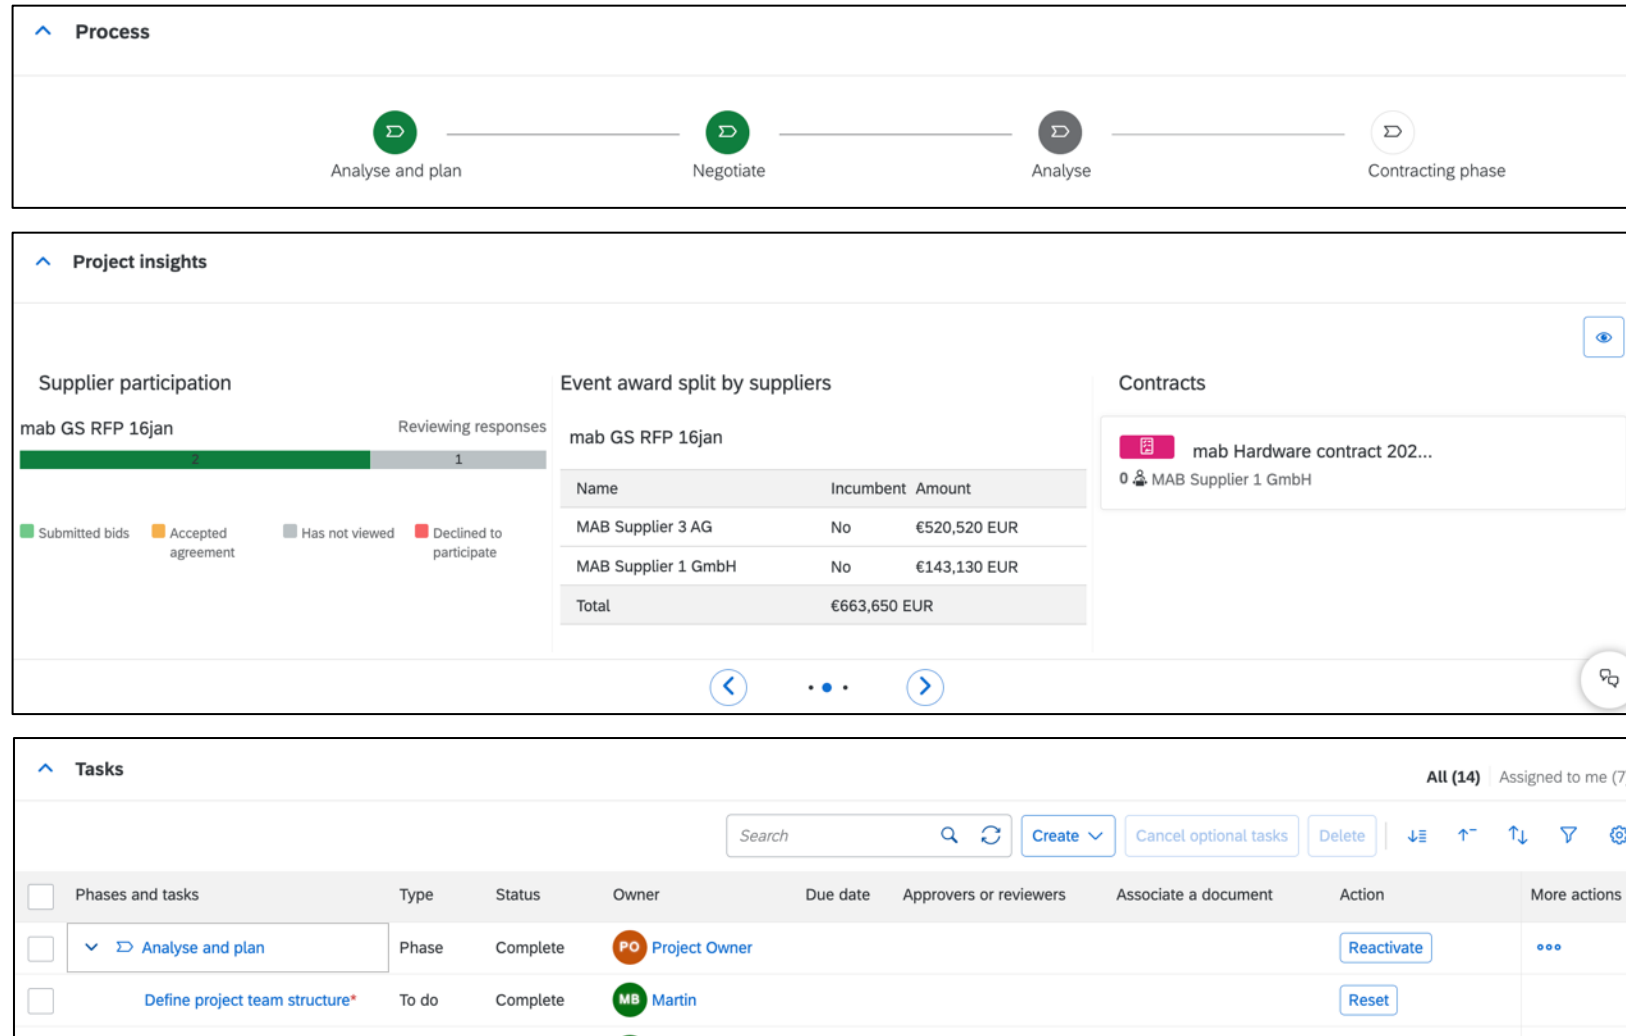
Process

Analyse and plan
Negotiate
Analyse
Contracting phase

Project insights

Supplier participation

mab GS RFP 16jan
Reviewing responses
2
1

Submitted bids
Accepted agreement
Has not viewed
Declined to participate

Event award split by suppliers

mab GS RFP 16jan

| Name | Incumbent | Amount |
|---|---|---|
| MAB Supplier 3 AG | No | €520,520 EUR |
| MAB Supplier 1 GmbH | No | €143,130 EUR |
| Total | €663,650 EUR | |

Contracts

mab Hardware contract 202...
0 MAB Supplier 1 GmbH

Tasks

All (14) Assigned to me (7

Search
Create
Cancel optional tasks
Delete

| | Phases and tasks | Type | Status | Owner | Due date | Approvers or reviewers | Associate a document | Action | More actions |
|---|---|---|---|---|---|---|---|---|---|
| | Analyse and plan | Phase | Complete | PO Project Owner | | | | Reactivate | ••• |
| | Define project team structure* | To do | Complete | MB Martin | | | | Reset | |